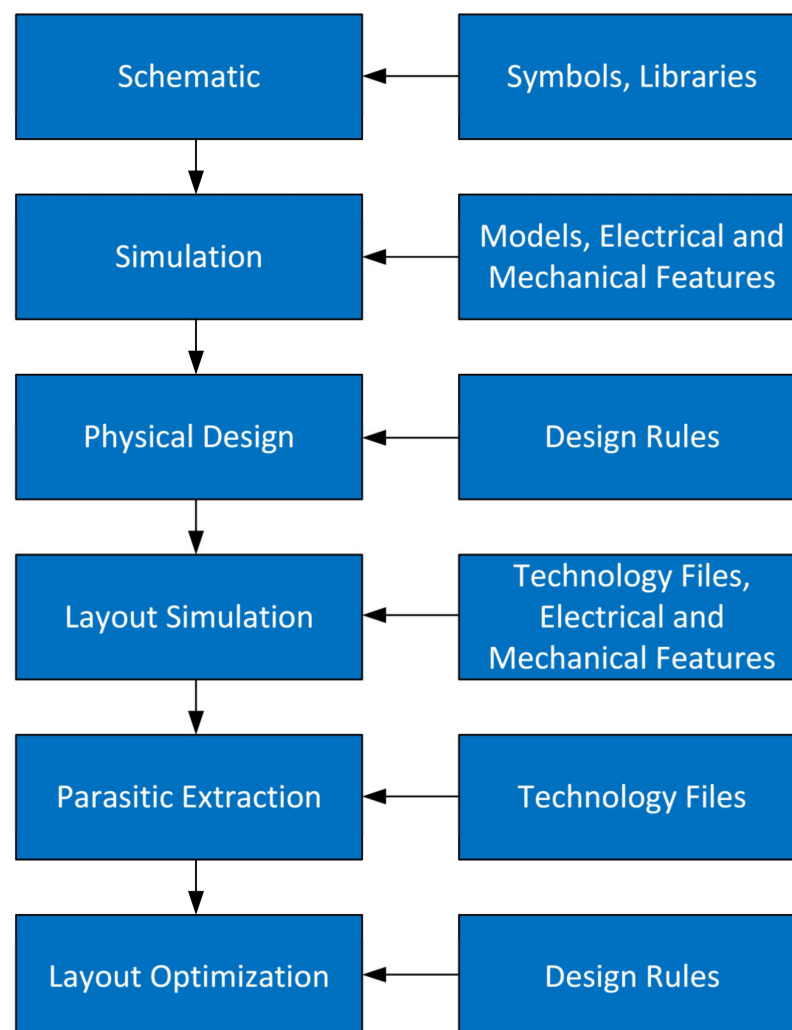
Schematic

Symbols, Libraries

Simulation

Models, Electrical and Mechanical Features

Physical Design

Design Rules

Layout Simulation

Technology Files, Electrical and Mechanical Features

Parasitic Extraction

Technology Files

Layout Optimization

Design Rules